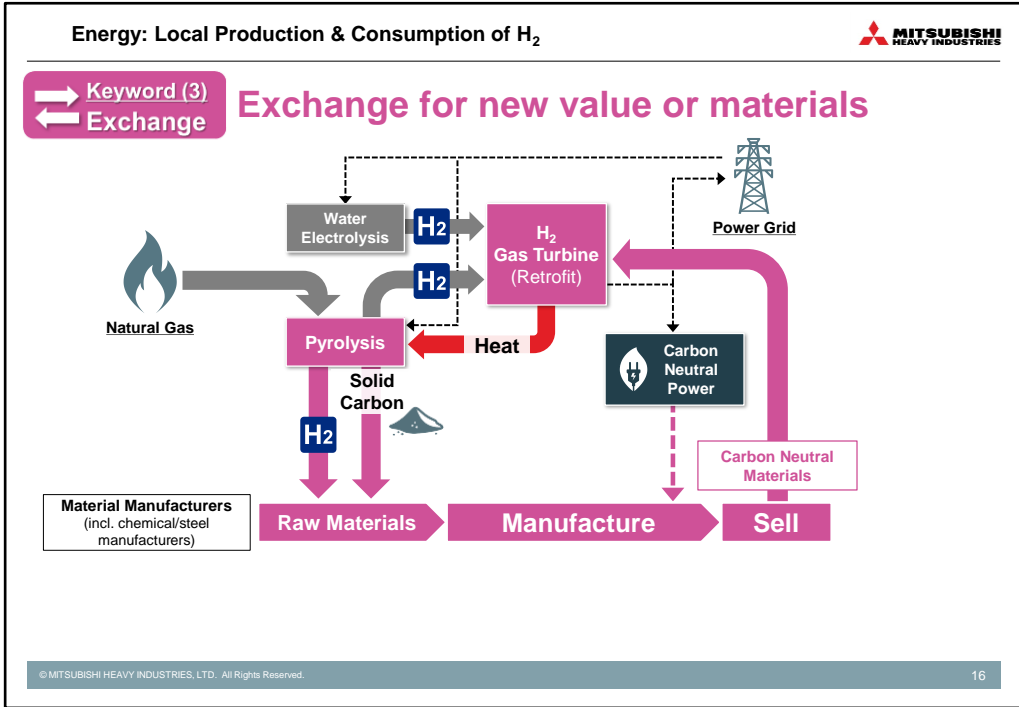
Energy: Local Production & Consumption of $H_2$

MITSUBISHI HEAVY INDUSTRIES

Keyword (3) Exchange

Exchange for new value or materials

Water Electrolysis

$H_2$

$H_2$ Gas Turbine (Retrofit)

$H_2$

Power Grid

Natural Gas

Pyrolysis

Heat

Solid Carbon

Carbon Neutral Power

$H_2$

Carbon Neutral Materials

Material Manufacturers (incl. chemical/steel manufacturers)

Raw Materials

Manufacture

Sell

© MITSUBISHI HEAVY INDUSTRIES, LTD. All Rights Reserved.

16